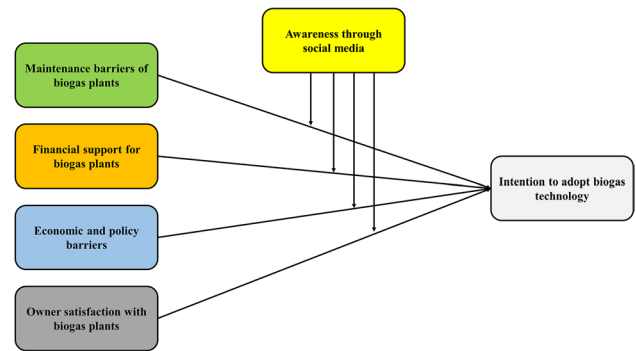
Awareness through social media

Maintenance barriers of biogas plants

Financial support for biogas plants

Economic and policy barriers

Owner satisfaction with biogas plants

Intention to adopt biogas technology